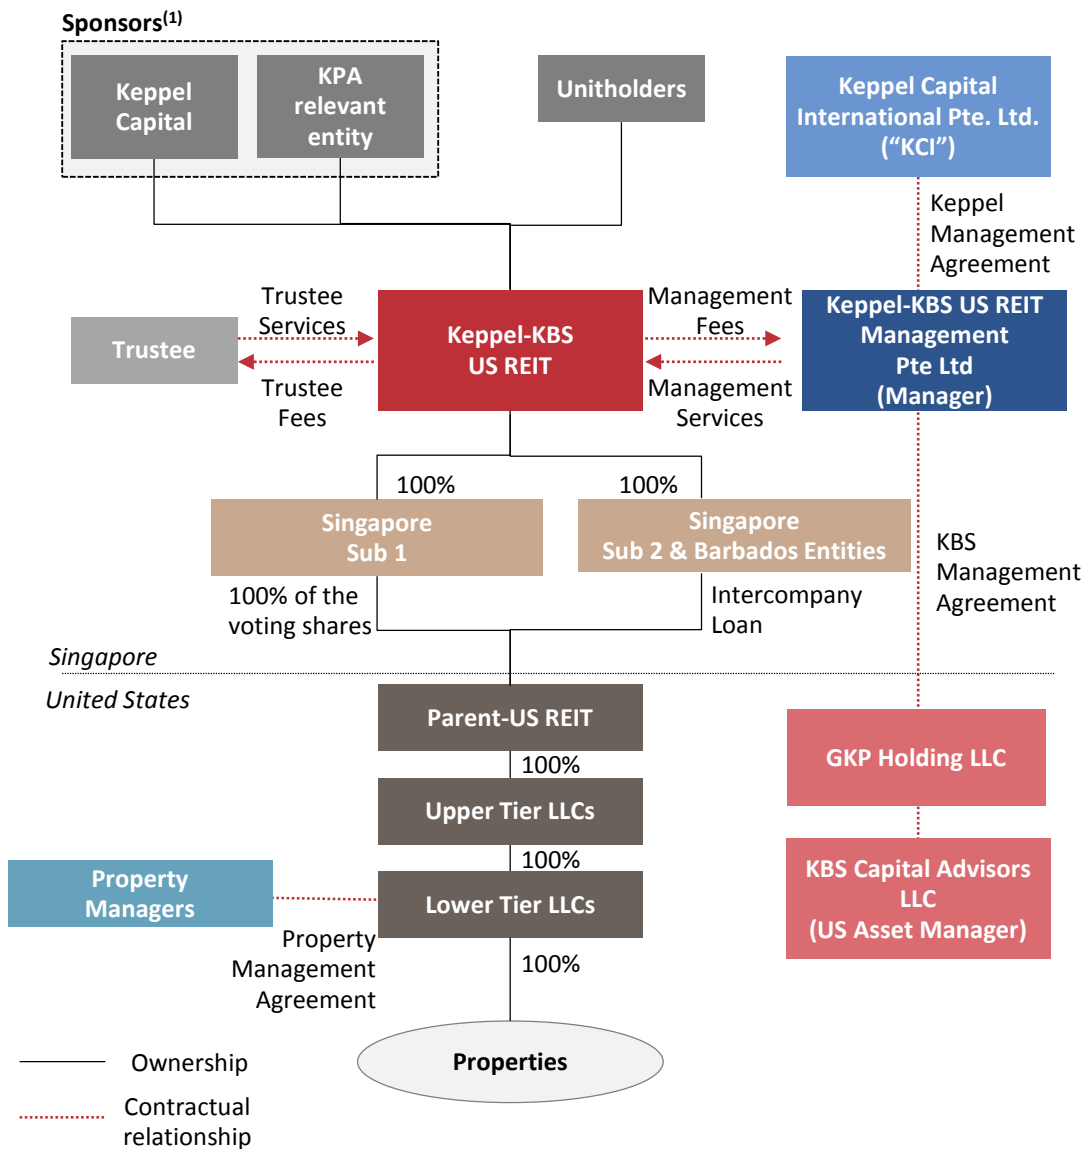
Sponsors$^{(1)}$

Keppel Capital

KPA relevant entity

Unitholders

Keppel Capital International Pte. Ltd. (“KCI”)

Keppel Management Agreement

Trustee Services

Trustee

Trustee Fees

Keppel-KBS US REIT

Management Fees

Management Services

Keppel-KBS US REIT Management Pte Ltd (Manager)

100%

100%

Singapore Sub 1

Singapore Sub 2 & Barbados Entities

KBS Management Agreement

100% of the voting shares

Intercompany Loan

Singapore

United States

Parent-US REIT

100%

Upper Tier LLCs

100%

GKP Holding LLC

KBS Capital Advisors LLC (US Asset Manager)

Property Managers

Lower Tier LLCs

Property Management Agreement

100%

Ownership

Properties

Contractual relationship